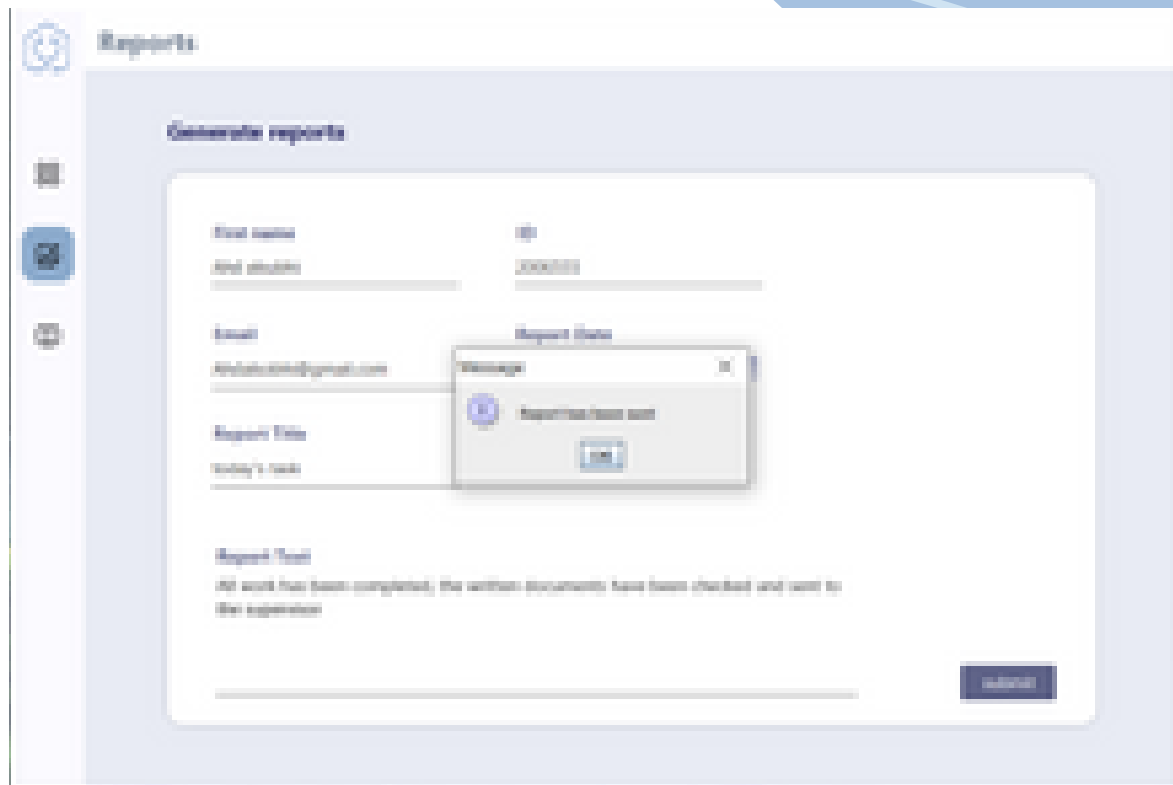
Reports

Generate reports

First name
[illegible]

ID
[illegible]

Email
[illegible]@gmail.com

Report Date

Message ×
Report has been sent
OK

Report Title
today's task

Report Text
All work has been completed, the written documents have been checked and sent to the supervisor

submit